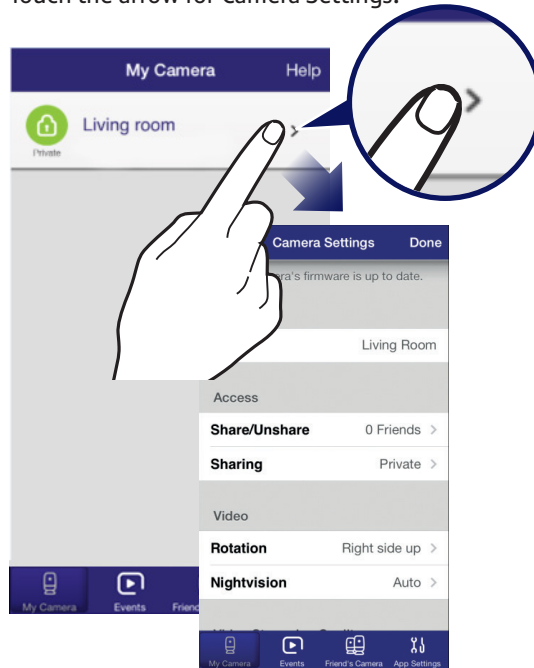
Touch the arrow for Camera Settings.

My Camera Help

Living room

Private

My Camera Events Friend

Camera Settings Done

ra's firmware is up to date.

Living Room

Access

Share/Unshare 0 Friends

Sharing Private

Video

Rotation Right side up

Nightvision Auto

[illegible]

My Camera Events Friend's Camera App Settings